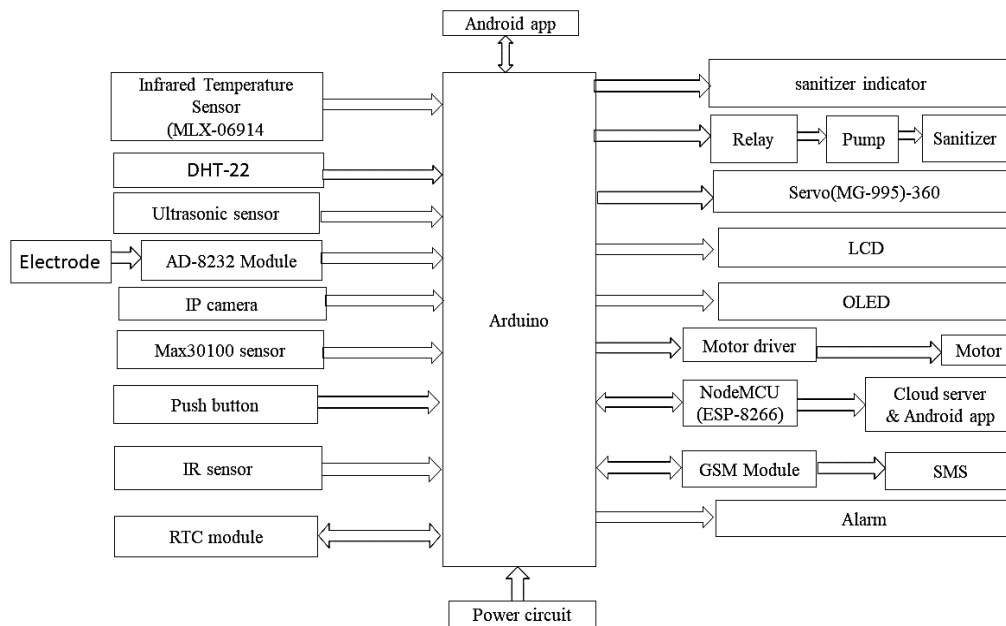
Android app

Infrared Temperature Sensor (MLX-06914

DHT-22

Ultrasonic sensor

Electrode

AD-8232 Module

IP camera

Max30100 sensor

Push button

IR sensor

RTC module

Arduino

Power circuit

sanitizer indicator

Relay

Pump

Sanitizer

Servo(MG-995)-360

LCD

OLED

Motor driver

Motor

NodeMCU (ESP-8266)

Cloud server & Android app

GSM Module

SMS

Alarm